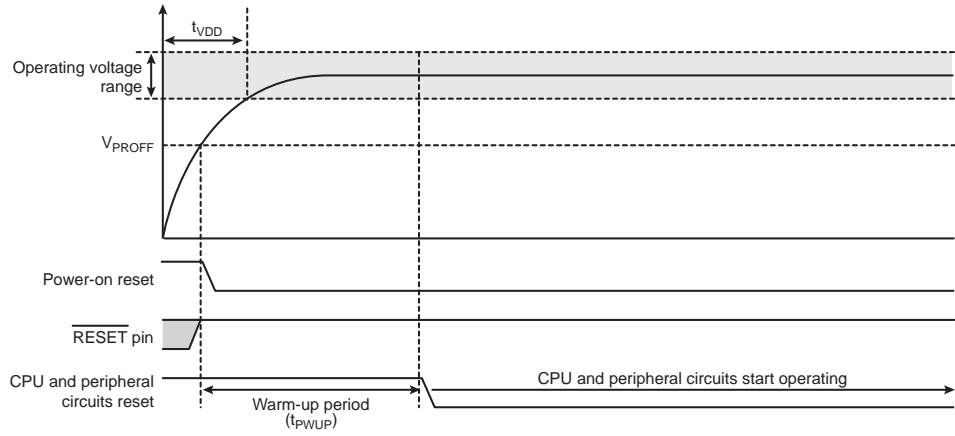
$t_{VDD}$

Operating voltage range

$V_{PROFF}$

Power-on reset

$\overline{\text{RESET}}$ pin

CPU and peripheral circuits reset

Warm-up period ($t_{PWUP}$)

CPU and peripheral circuits start operating